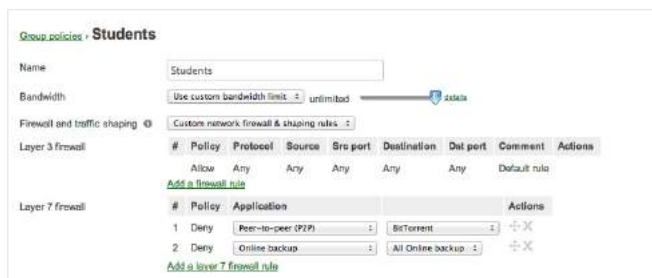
Group policies › Students

Name

Students

Bandwidth

Use custom bandwidth limit ÷ unlimited details

Firewall and traffic shaping

Custom network firewall & shaping rules ÷

Layer 3 firewall

| # | Policy | Protocol | Source | Src port | Destination | Dst port | Comment | Actions |
|---|---|---|---|---|---|---|---|---|
| | Allow | Any | Any | Any | Any | Any | Default rule | |

Add a firewall rule

Layer 7 firewall

| # | Policy | Application | | Actions |
|---|---|---|---|---|
| 1 | Deny | Peer-to-peer (P2P) | BitTorrent | |
| 2 | Deny | Online backup | All Online backup | |

Add a layer 7 firewall rule